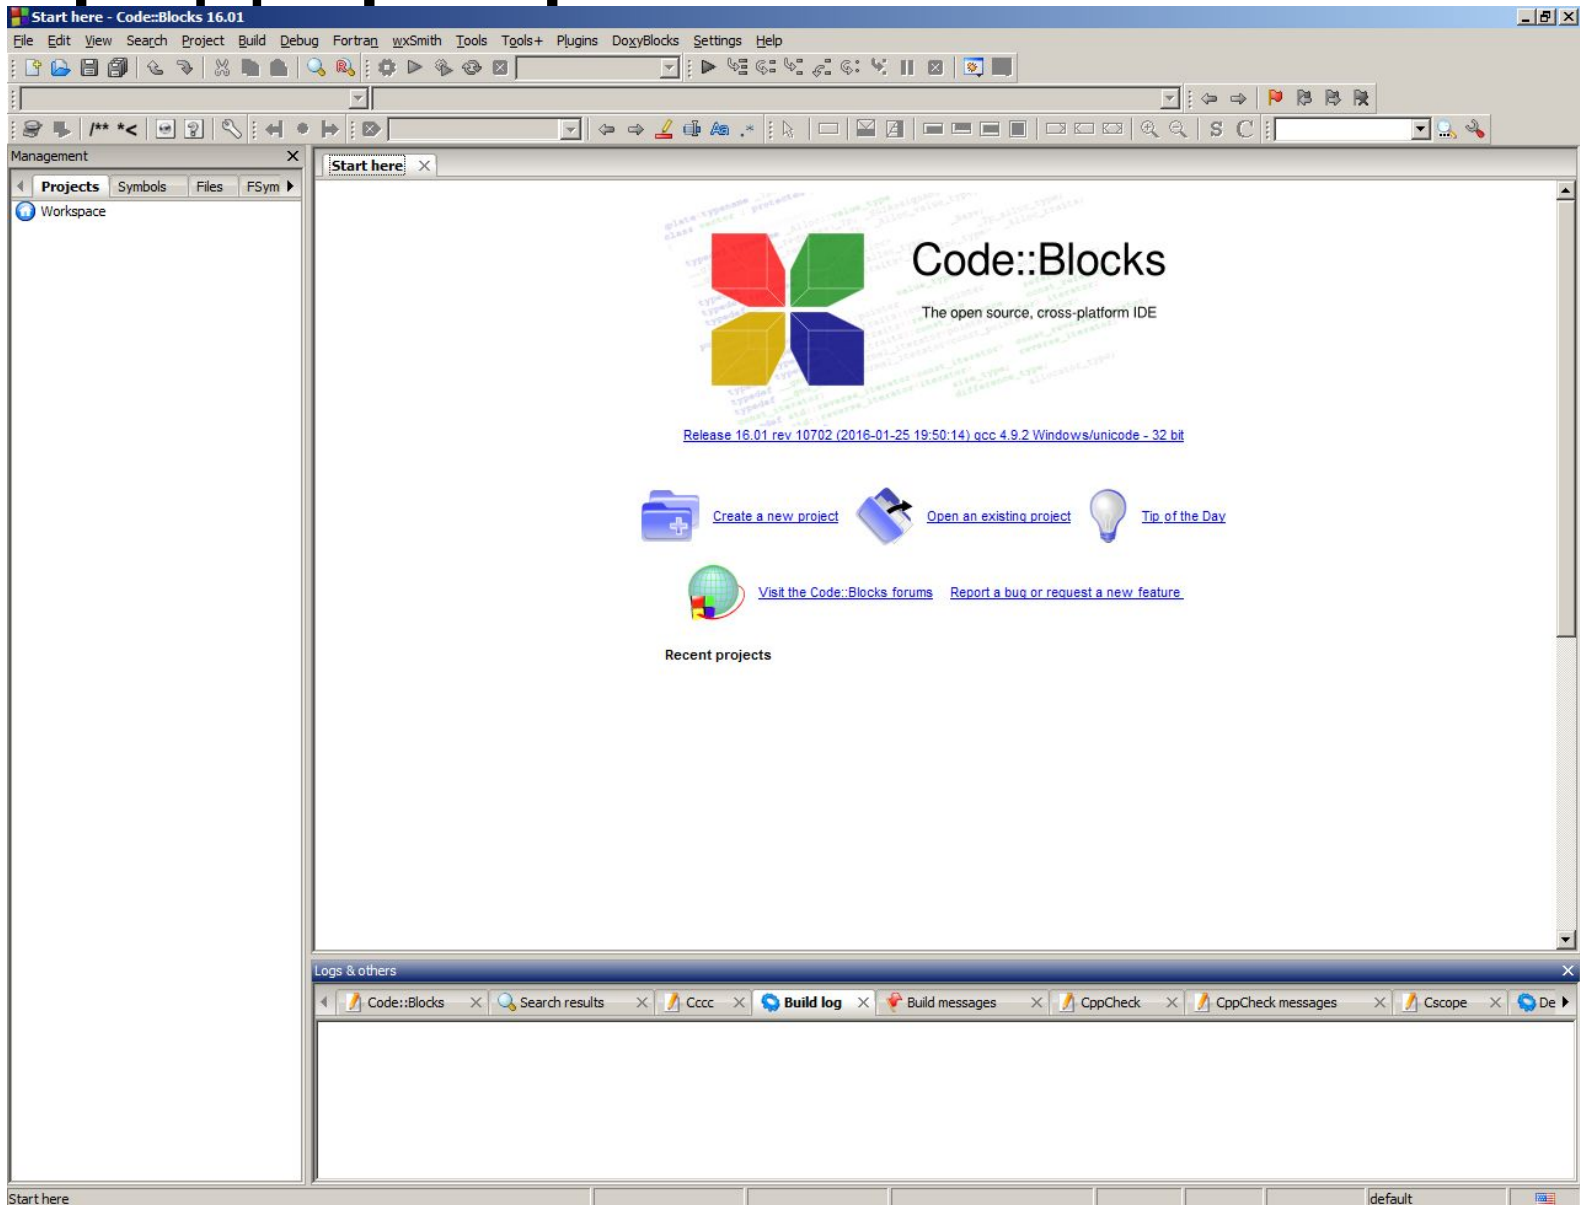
Start here - Code::Blocks 16.01

File Edit View Search Project Build Debug Fortran wxSmith Tools Tools+ Plugins DoxyBlocks Settings Help

/** *<

S C

Management

Projects Symbols Files FSym

Workspace

Start here

Code::Blocks

The open source, cross-platform IDE

Release 16.01 rev 10702 (2016-01-25 19:50:14) gcc 4.9.2 Windows/unicode - 32 bit

Create a new project

Open an existing project

Tip of the Day

Visit the Code::Blocks forums

Report a bug or request a new feature

Recent projects

Logs & others

Code::Blocks Search results Cccc Build log Build messages CppCheck CppCheck messages Cscope De

Start here

default